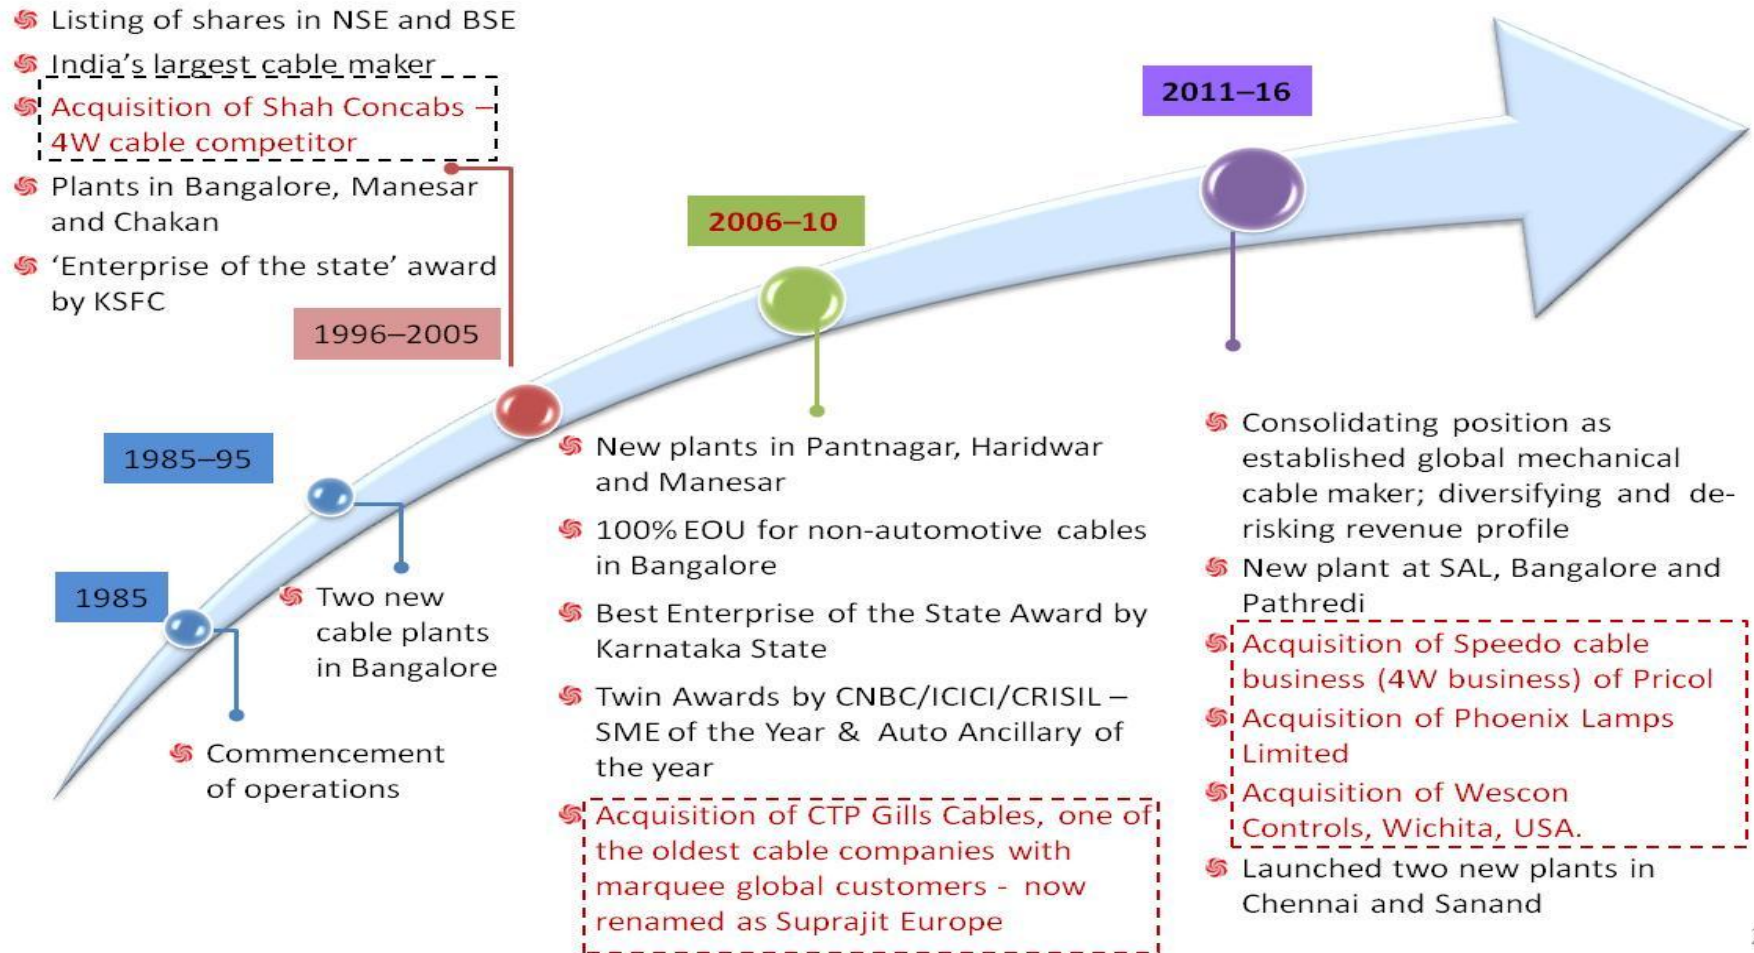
Listing of shares in NSE and BSE

India's largest cable maker

Acquisition of Shah Concabs – 4W cable competitor

Plants in Bangalore, Manesar and Chakan

'Enterprise of the state' award by KSFC

1996–2005

2006–10

2011–16

1985–95

1985

Two new cable plants in Bangalore

Commencement of operations

New plants in Pantnagar, Haridwar and Manesar

100% EOU for non-automotive cables in Bangalore

Best Enterprise of the State Award by Karnataka State

Twin Awards by CNBC/ICICI/CRISIL – SME of the Year & Auto Ancillary of the year

Acquisition of CTP Gills Cables, one of the oldest cable companies with marquee global customers - now renamed as Suprajit Europe

Consolidating position as established global mechanical cable maker; diversifying and de-risking revenue profile

New plant at SAL, Bangalore and Pathredi

Acquisition of Speedo cable business (4W business) of Pricol

Acquisition of Phoenix Lamps Limited

Acquisition of Wescon Controls, Wichita, USA.

Launched two new plants in Chennai and Sanand